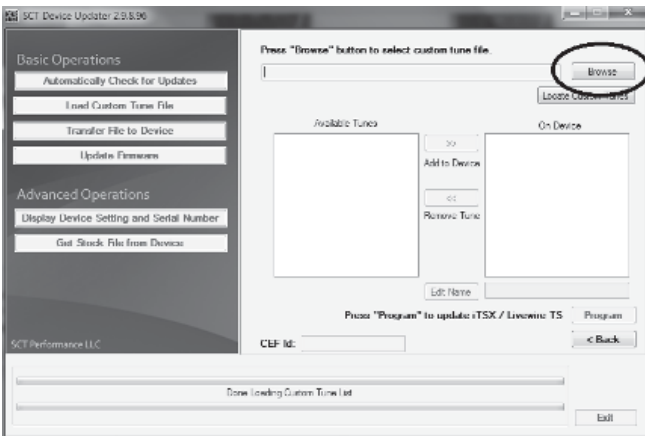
SCT Device Updater 2.9.8.96

Basic Operations

Automatically Check for Updates

Load Custom Tune File

Transfer File to Device

Update Firmware

Advanced Operations

Display Device Setting and Serial Number

Get Stock File from Device

SCT Performance LLC

Press "Browse" button to select custom tune file.

Browse

Locate Custom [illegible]

Available Tunes

>>

Add to Device

<<

Remove Tune

On Device

Edit Name

Press "Program" to update iTSX / Livewire TS

Program

CEF Id:

< Back

Done Loading Custom Tune List

Exit